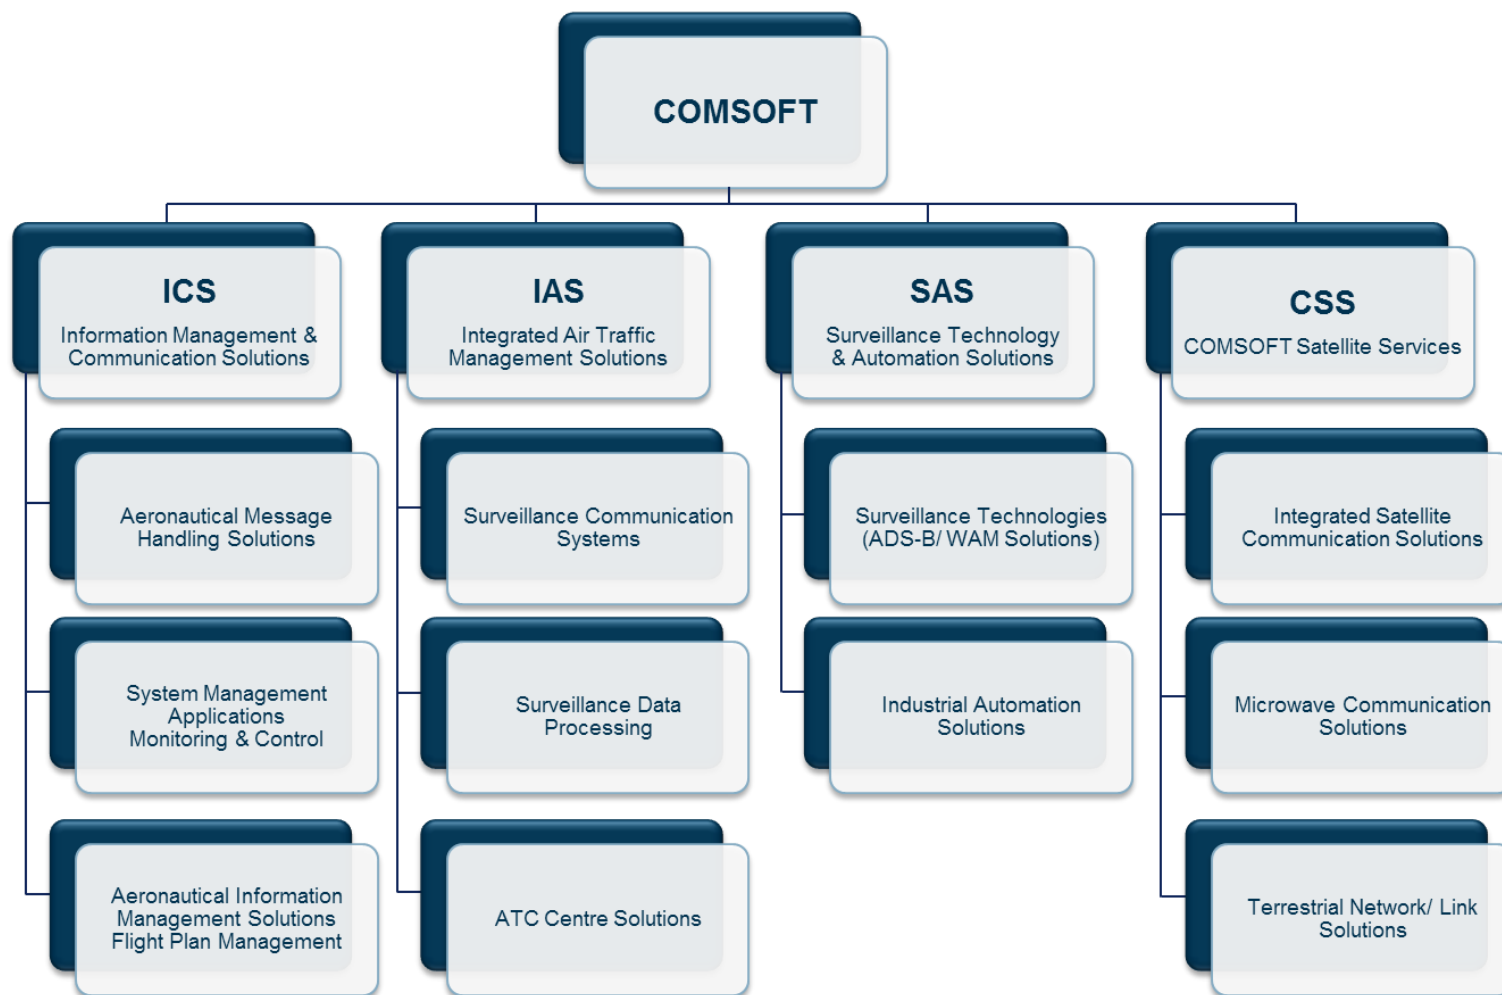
COMSOFT

ICS
Information Management & Communication Solutions

Aeronautical Message Handling Solutions

System Management Applications Monitoring & Control

Aeronautical Information Management Solutions Flight Plan Management

IAS
Integrated Air Traffic Management Solutions

Surveillance Communication Systems

Surveillance Data Processing

ATC Centre Solutions

SAS
Surveillance Technology & Automation Solutions

Surveillance Technologies (ADS-B/ WAM Solutions)

Industrial Automation Solutions

CSS
COMSOFT Satellite Services

Integrated Satellite Communication Solutions

Microwave Communication Solutions

Terrestrial Network/ Link Solutions